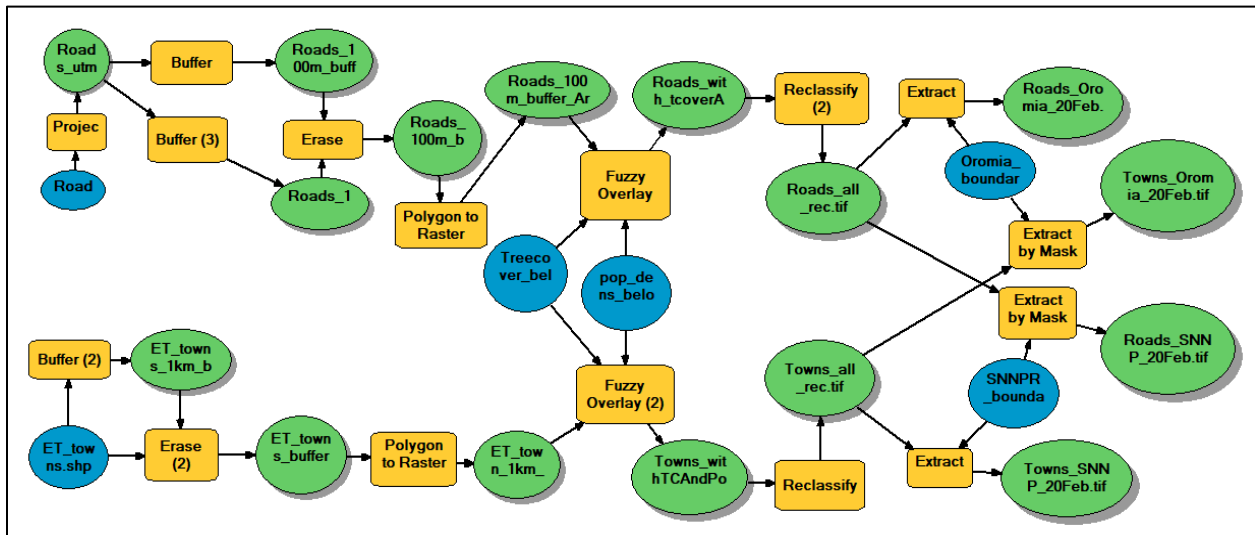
Roads_utm
Buffer
Roads_100m_buff
Roads_100m_buffer_Ar
Roads_with_tcoverA
Reclassify (2)
Extract
Roads_Oromia_20Feb.
Projec
Buffer (3)
Erase
Roads_100m_b
Fuzzy Overlay
Oromia_boundar
Road
Roads_1
Polygon to Raster
Roads_all_rec.tif
Towns_Oromia_20Feb.tif
Treecover_bel
pop_dens_belo
Extract by Mask
Extract by Mask
Buffer (2)
ET_towns_1km_b
Roads_SNNP_20Feb.tif
Towns_all_rec.tif
SNNPR_bounda
Fuzzy Overlay (2)
ET_towns.shp
Erase (2)
ET_towns_buffer
Polygon to Raster
ET_town_1km_
Extract
Towns_withTCAndPo
Reclassify
Towns_SNNP_20Feb.tif